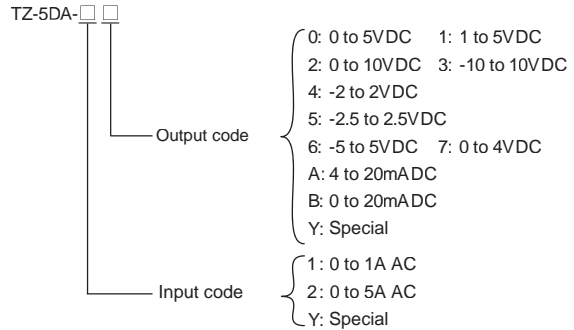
TZ-5DA-□ □

Output code

0: 0 to 5VDC 1: 1 to 5VDC
2: 0 to 10VDC 3: -10 to 10VDC
4: -2 to 2VDC
5: -2.5 to 2.5VDC
6: -5 to 5VDC 7: 0 to 4VDC
A: 4 to 20mADC
B: 0 to 20mADC
Y: Special

Input code

1: 0 to 1A AC
2: 0 to 5A AC
Y: Special